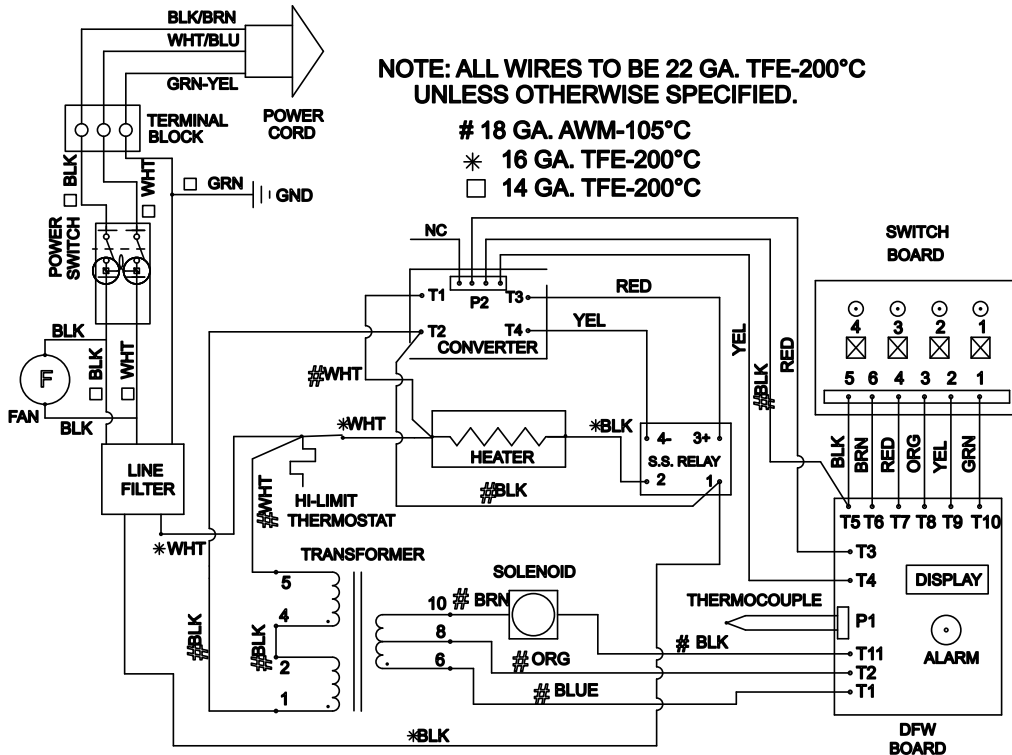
BLK/BRN
WHT/BLU
GRN-YEL
POWER CORD
TERMINAL BLOCK

NOTE: ALL WIRES TO BE 22 GA. TFE-200°C UNLESS OTHERWISE SPECIFIED.
# 18 GA. AWM-105°C
$\ast$ 16 GA. TFE-200°C
□ 14 GA. TFE-200°C

□ BLK
□ WHT
□ GRN
GND
POWER SWITCH
BLK
F
□ BLK
□ WHT
FAN
BLK
LINE FILTER
NC
T1
P2
T3
T2
T4
CONVERTER
RED
YEL
#WHT
$\ast$WHT
HEATER
$\ast$BLK
4-
3+
S.S. RELAY
2
1
#BLK
HI-LIMIT THERMOSTAT
#WHT
$\ast$WHT
TRANSFORMER
5
4
2
1
#BLK
#BLK
SOLENOID
10 # BRN
8
6
# ORG
# BLUE
THERMOCOUPLE
# BLK
$\ast$BLK
YEL
#BLK
RED
SWITCH BOARD
4 3 2 1
5 6 4 3 2 1
BLK BRN RED ORG YEL GRN
T5 T6 T7 T8 T9 T10
T3
T4
DISPLAY
P1
T11
ALARM
T2
T1
DFW BOARD